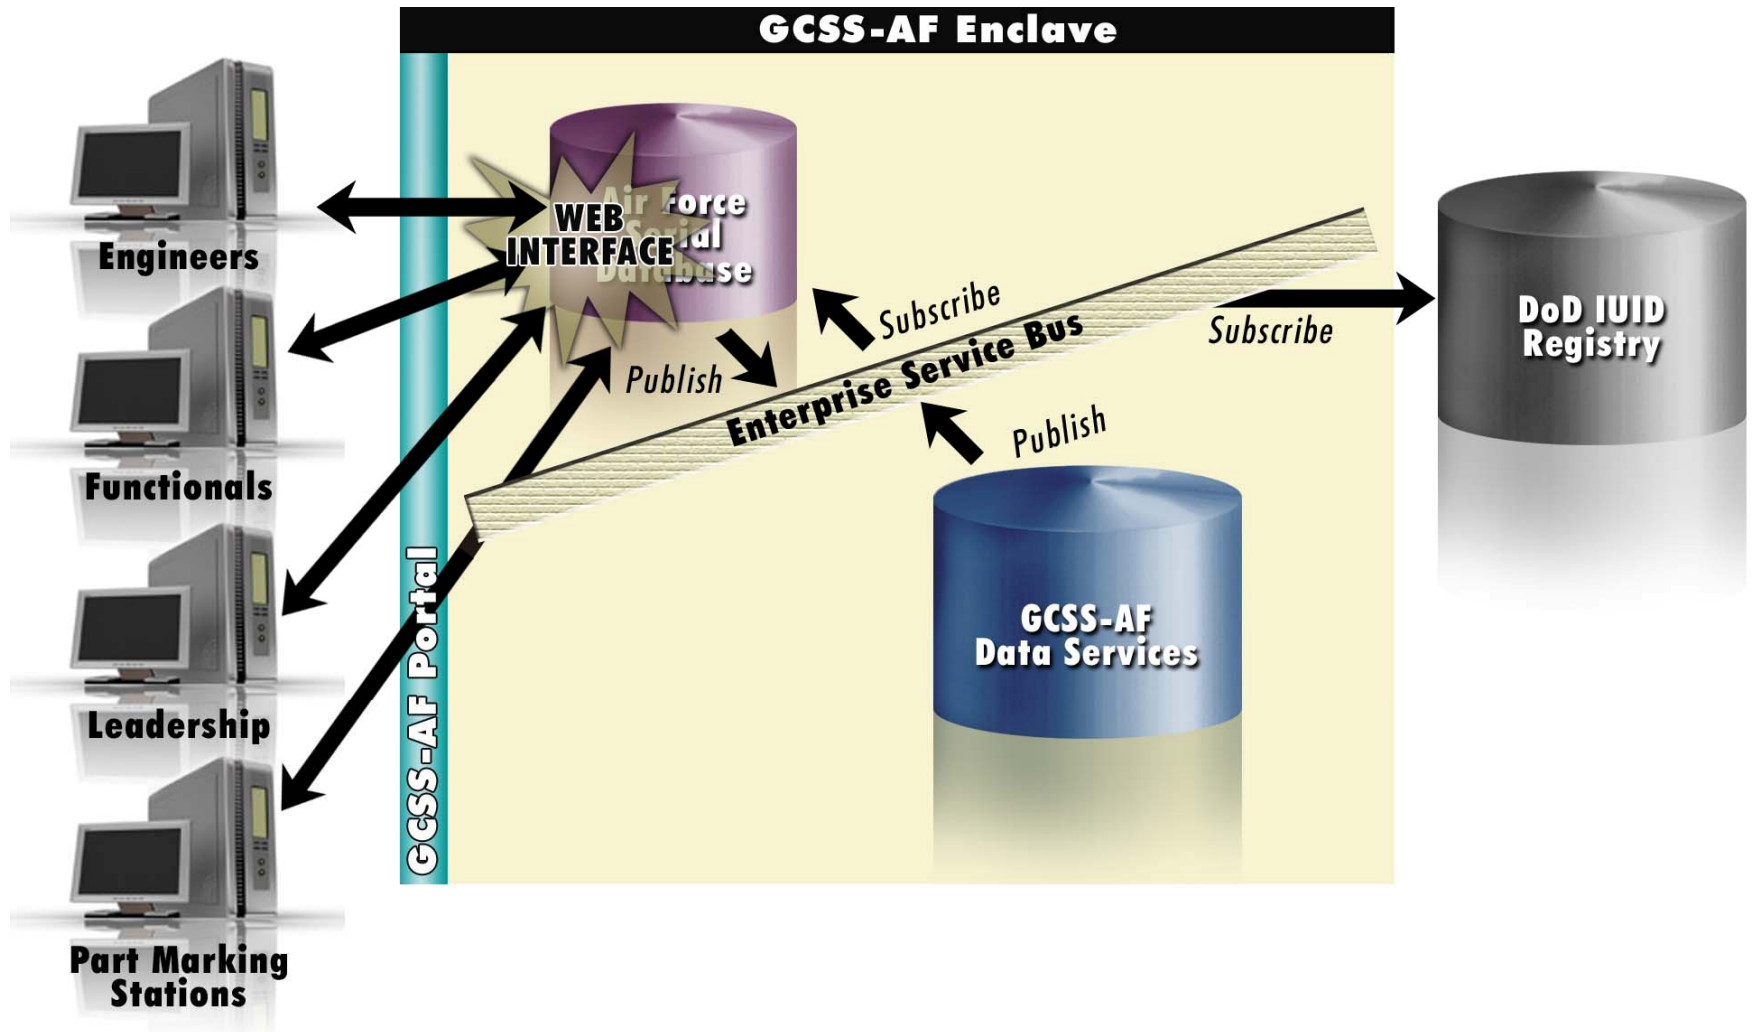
GCSS-AF Enclave

Engineers

Functionals

Leadership

Part Marking Stations

GCSS-AF Portal

WEB INTERFACE

Air Force Serial Database

Publish

Subscribe

Enterprise Service Bus

Subscribe

DoD IUID Registry

Publish

GCSS-AF Data Services